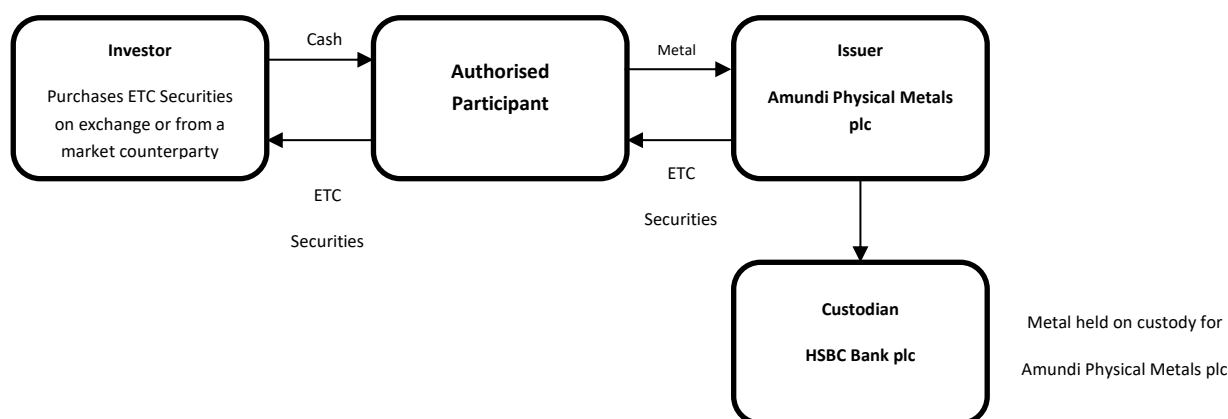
Investor

Purchases ETC Securities on exchange or from a market counterparty

Cash

ETC

Securities

Authorised Participant

Metal

ETC

Securities

Issuer

Amundi Physical Metals plc

Custodian

HSBC Bank plc

Metal held on custody for

Amundi Physical Metals plc